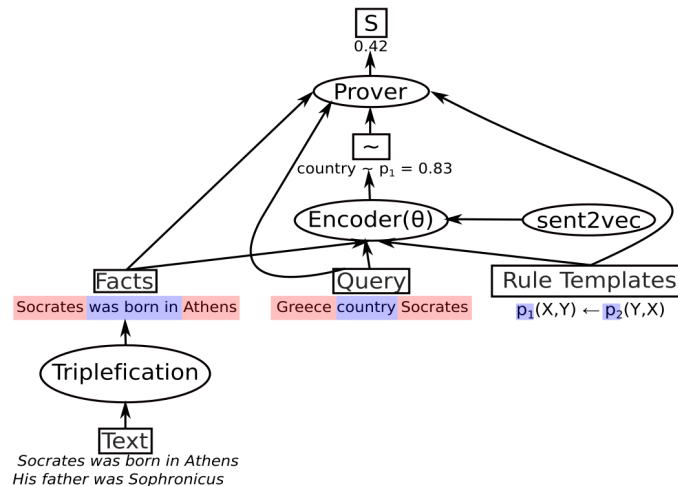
S
0.42

Prover

~

country ~ $p_1$ = 0.83

Encoder(θ)

sent2vec

Facts

Socrates was born in Athens

Query

Greece country Socrates

Rule Templates

$p_1(X,Y) \leftarrow p_2(Y,X)$

Triplefication

Text

*Socrates was born in Athens*
*His father was Sophronicus*